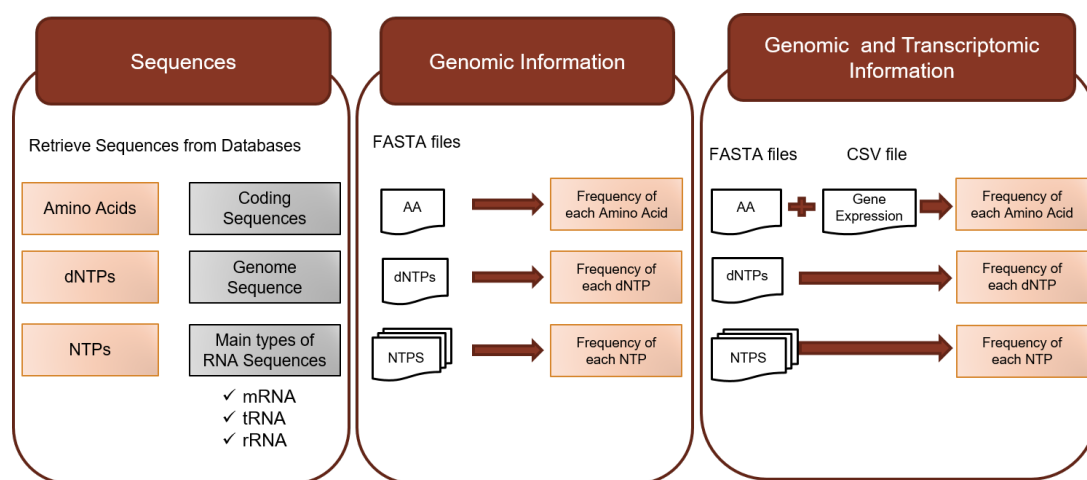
Sequences

Retrieve Sequences from Databases

Amino Acids

Coding Sequences

dNTPs

Genome Sequence

NTPs

Main types of RNA Sequences

✓ mRNA
✓ tRNA
✓ rRNA

Genomic Information

FASTA files

AA

Frequency of each Amino Acid

dNTPs

Frequency of each dNTP

NTPS

Frequency of each NTP

Genomic and Transcriptomic Information

FASTA files

CSV file

AA

Gene Expression

Frequency of each Amino Acid

dNTPs

Frequency of each dNTP

NTPS

Frequency of each NTP